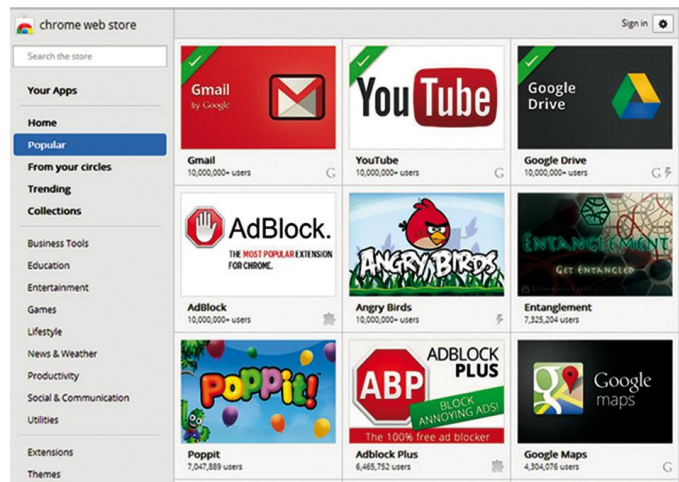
chrome web store

Sign in

Search the store

Your Apps

Home
Popular
From your circles
Trending
Collections

Business Tools
Education
Entertainment
Games
Lifestyle
News & Weather
Productivity
Social & Communication
Utilities

Extensions
Themes

Gmail
by Google
Gmail
10,000,000+ users

YouTube
YouTube
10,000,000+ users

Google Drive
Google Drive
10,000,000+ users

AdBlock.
THE MOST POPULAR EXTENSION FOR CHROME.
AdBlock
10,000,000+ users

ANGRY BIRDS
Angry Birds
10,000,000+ users

ENTANGLEMENT
GET ENTANGLED
Entanglement
7,325,204 users

POPPIT!
Poppit
7,047,889 users

ABP
ADBLOCK PLUS
BLOCK ANNOYING ADS!
The 100% free ad blocker
Adblock Plus
6,465,752 users

Google maps
Google Maps
4,304,076 users